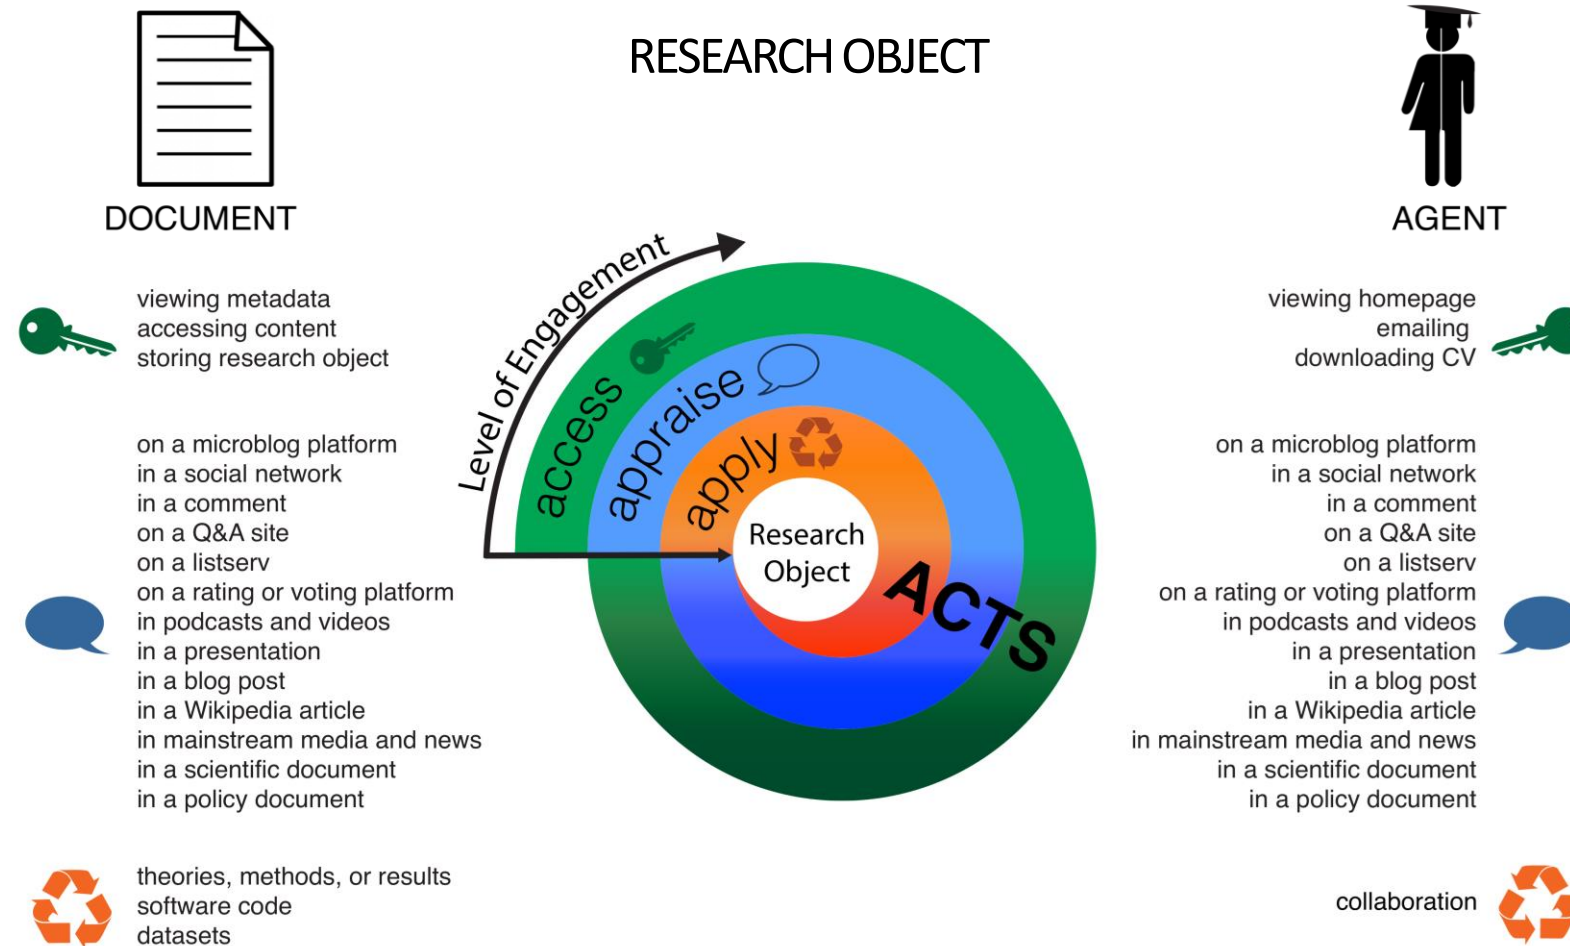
RESEARCH OBJECT

DOCUMENT

AGENT

viewing metadata
accessing content
storing research object

on a microblog platform
in a social network
in a comment
on a Q&A site
on a listserv
on a rating or voting platform
in podcasts and videos
in a presentation
in a blog post
in a Wikipedia article
in mainstream media and news
in a scientific document
in a policy document

theories, methods, or results
software code
datasets

Level of Engagement

access
appraise
apply
Research Object
ACTS

viewing homepage
emailing
downloading CV

on a microblog platform
in a social network
in a comment
on a Q&A site
on a listserv
on a rating or voting platform
in podcasts and videos
in a presentation
in a blog post
in a Wikipedia article
in mainstream media and news
in a scientific document
in a policy document

collaboration